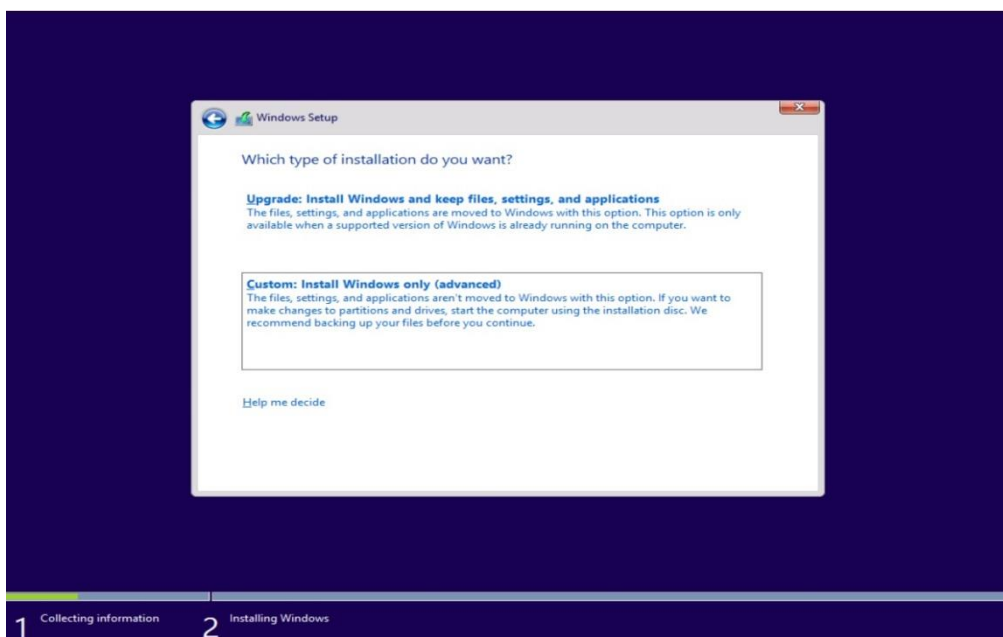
Windows Setup

Which type of installation do you want?

Upgrade: Install Windows and keep files, settings, and applications
The files, settings, and applications are moved to Windows with this option. This option is only available when a supported version of Windows is already running on the computer.

Custom: Install Windows only (advanced)
The files, settings, and applications aren't moved to Windows with this option. If you want to make changes to partitions and drives, start the computer using the installation disc. We recommend backing up your files before you continue.

Help me decide

1 Collecting information 2 Installing Windows